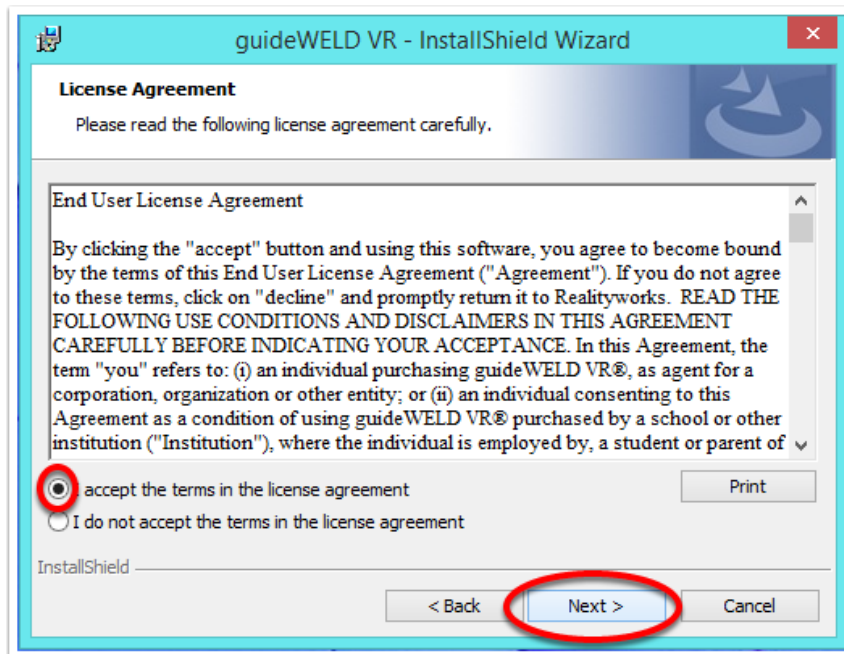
guideWELD VR - InstallShield Wizard

License Agreement

Please read the following license agreement carefully.

End User License Agreement

By clicking the "accept" button and using this software, you agree to become bound by the terms of this End User License Agreement ("Agreement"). If you do not agree to these terms, click on "decline" and promptly return it to Realityworks. READ THE FOLLOWING USE CONDITIONS AND DISCLAIMERS IN THIS AGREEMENT CAREFULLY BEFORE INDICATING YOUR ACCEPTANCE. In this Agreement, the term "you" refers to: (i) an individual purchasing guideWELD VR®, as agent for a corporation, organization or other entity; or (ii) an individual consenting to this Agreement as a condition of using guideWELD VR® purchased by a school or other institution ("Institution"), where the individual is employed by, a student or parent of

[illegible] accept the terms in the license agreement

Print

I do not accept the terms in the license agreement

InstallShield

< Back

Next >

Cancel